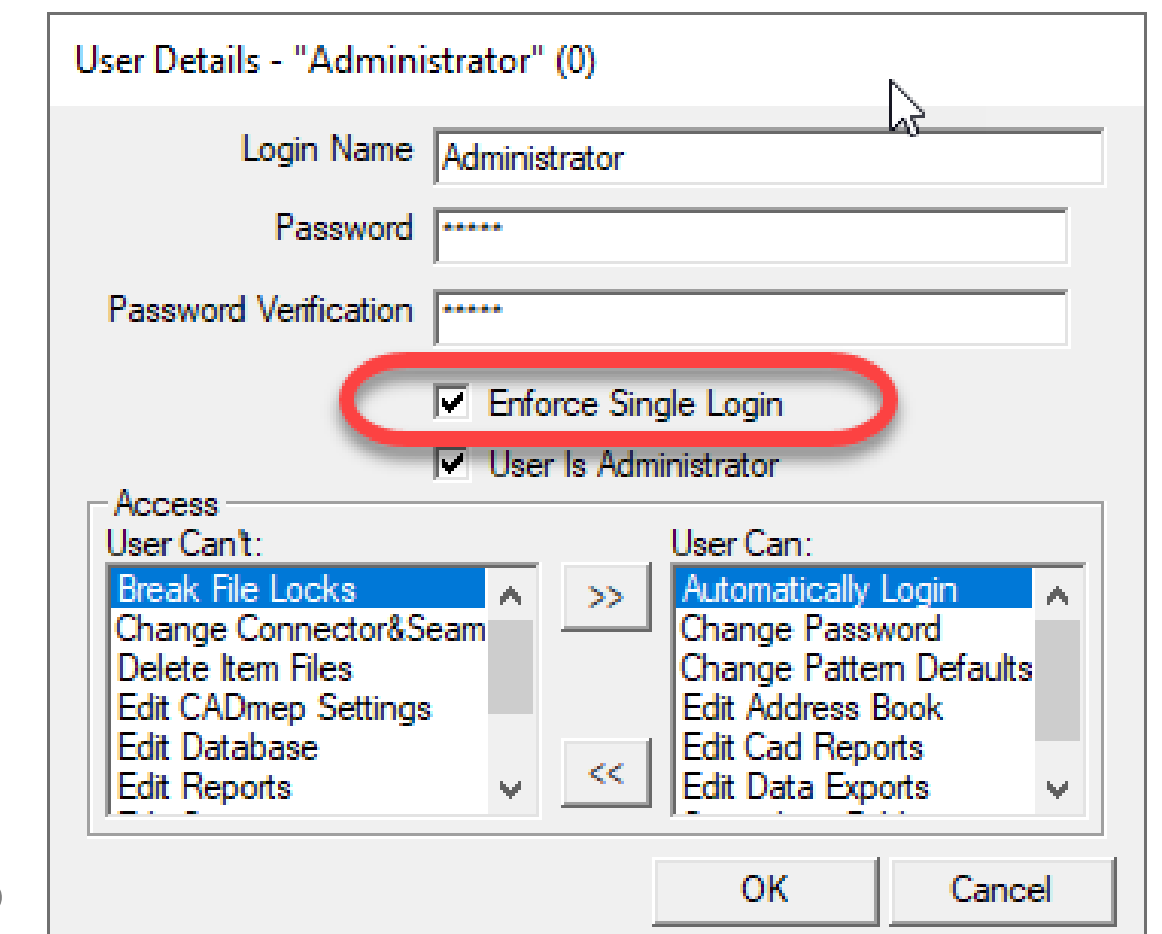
User Details - "Administrator" (0)

Login Name Administrator

Password *****

Password Verification *****

Enforce Single Login

User Is Administrator

Access

User Can't:

Break File Locks
Change Connector&Seam
Delete Item Files
Edit CADmep Settings
Edit Database
Edit Reports

>>

<<

User Can:

Automatically Login
Change Password
Change Pattern Defaults
Edit Address Book
Edit Cad Reports
Edit Data Exports

OK

Cancel